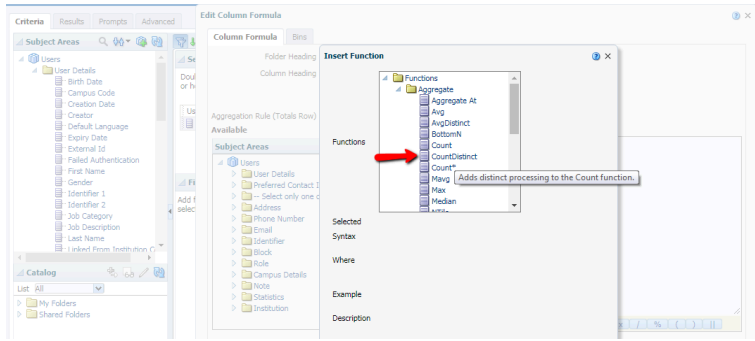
Criteria Results Prompts Advanced

Subject Areas

Users
User Details
Birth Date
Campus Code
Creation Date
Creator
Default Language
Expiry Date
External Id
Failed Authentication
First Name
Gender
Identifier 1
Identifier 2
Job Category
Job Description
Last Name
Linked From Institution C

Catalog

List All

My Folders
Shared Folders

Se
Doul
or h

Us

Fi
Add
selec

Edit Column Formula

Column Formula Bins

Folder Heading
Column Heading

Aggregation Rule (Totals Row)
Available

Subject Areas

Users
User Details
Preferred Contact I
-- Select only one c
Address
Phone Number
Email
Identifier
Block
Role
Campus Details
Note
Statistics
Institution

Insert Function

Functions

Functions
Aggregate
Aggregate At
Avg
AvgDistinct
BottomN
Count
CountDistinct
Count*
Mavg
Max
Median
NTile

Adds distinct processing to the Count function.

Selected
Syntax

Where

Example

Description

+ - * / % ( ) ||